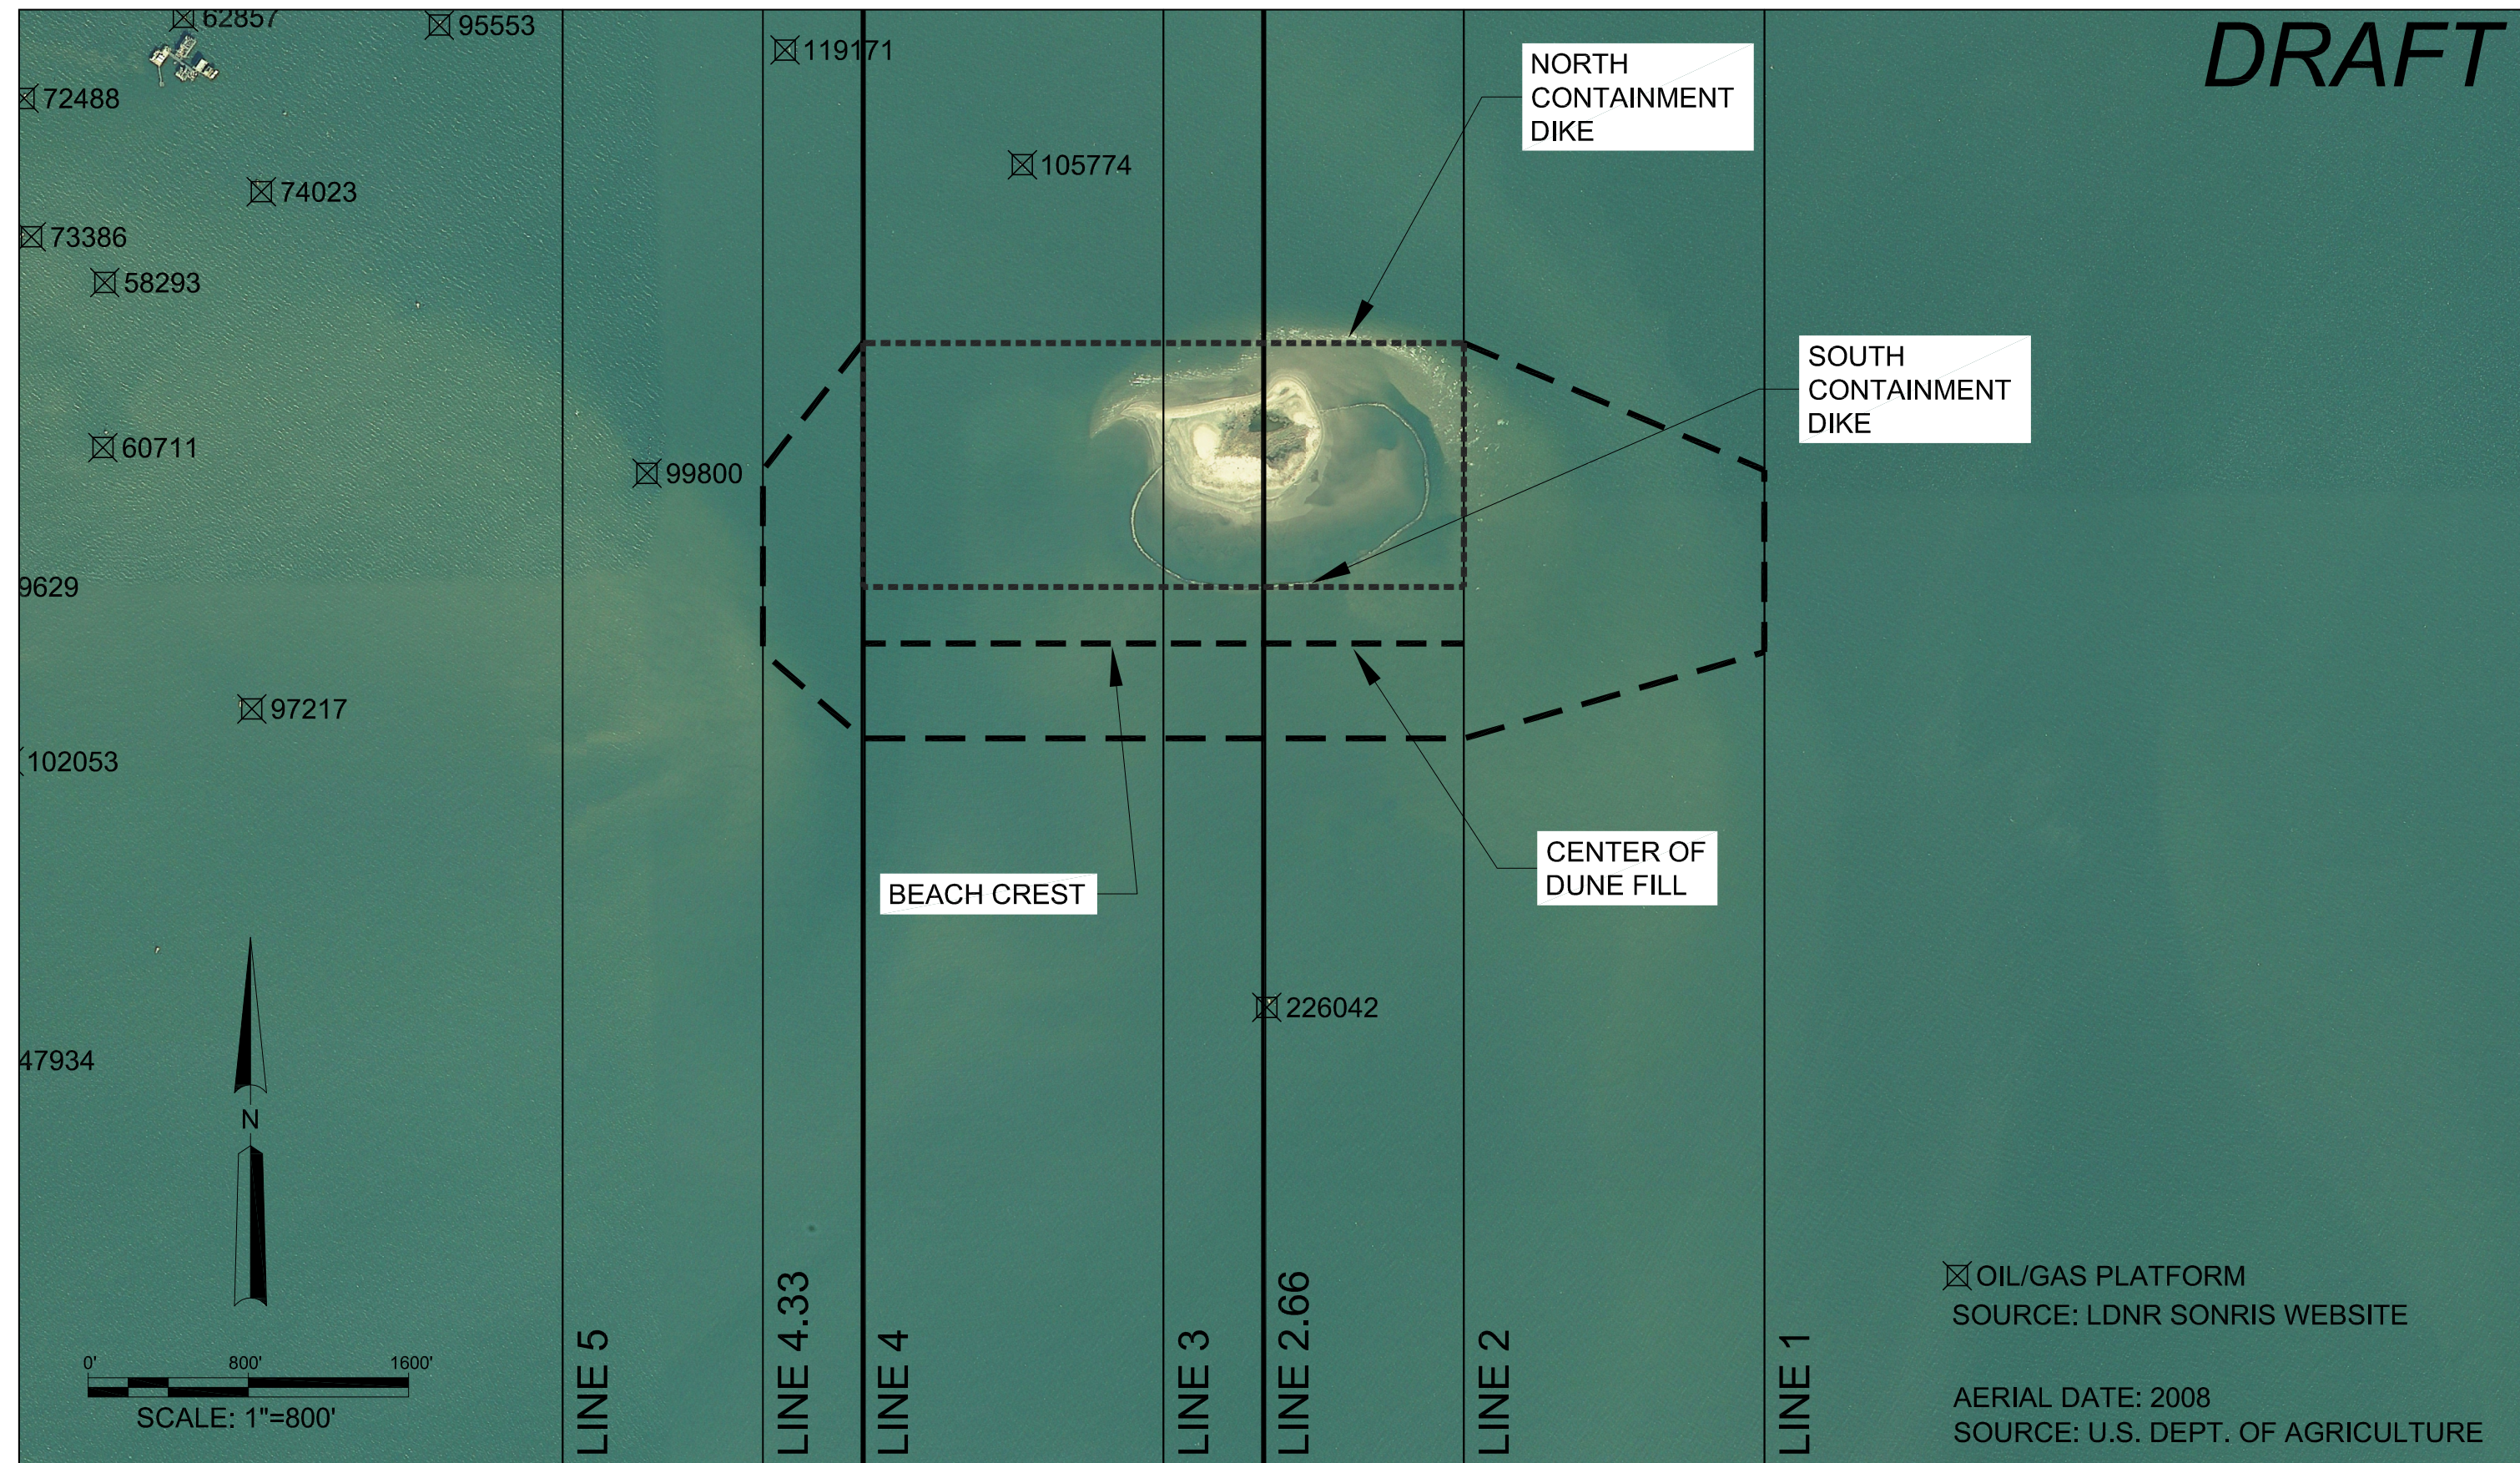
DRAFT

62857
95553
119171
72488
NORTH CONTAINMENT DIKE
105774
74023
73386
58293
SOUTH CONTAINMENT DIKE
60711
99800
9629
97217
102053
BEACH CREST
CENTER OF DUNE FILL
226042
47934
N

0' 800' 1600'
SCALE: 1"=800'

LINE 5
LINE 4.33
LINE 4
LINE 3
LINE 2.66
LINE 2
LINE 1

OIL/GAS PLATFORM
SOURCE: LDNR SONRIS WEBSITE

AERIAL DATE: 2008
SOURCE: U.S. DEPT. OF AGRICULTURE